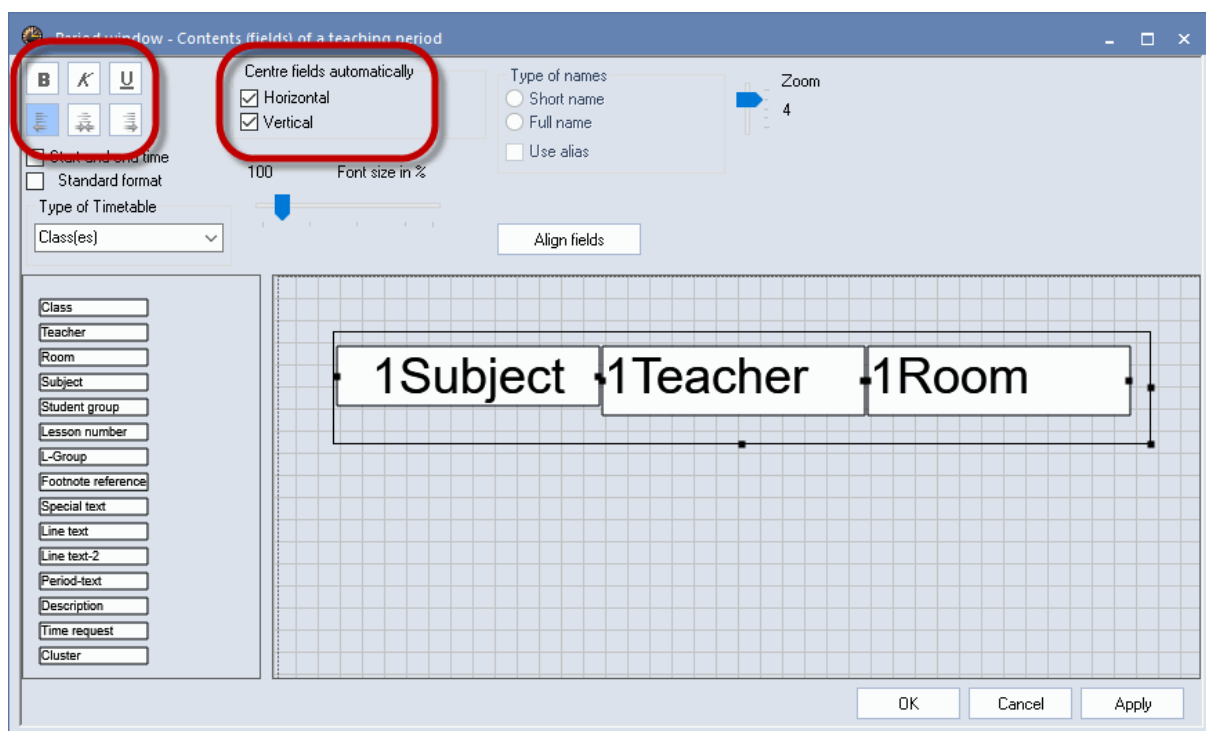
Period window - Contents (fields) of a teaching period

B K U

Centre fields automatically
Horizontal
Vertical

Type of names
Short name
Full name
Use alias

Zoom
4

Start and end time
Standard format

100 Font size in %

Type of Timetable
Class(es)

Align fields

Class
Teacher
Room
Subject
Student group
Lesson number
L-Group
Footnote reference
Special text
Line text
Line text-2
Period-text
Description
Time request
Cluster

1Subject 1Teacher 1Room

OK Cancel Apply